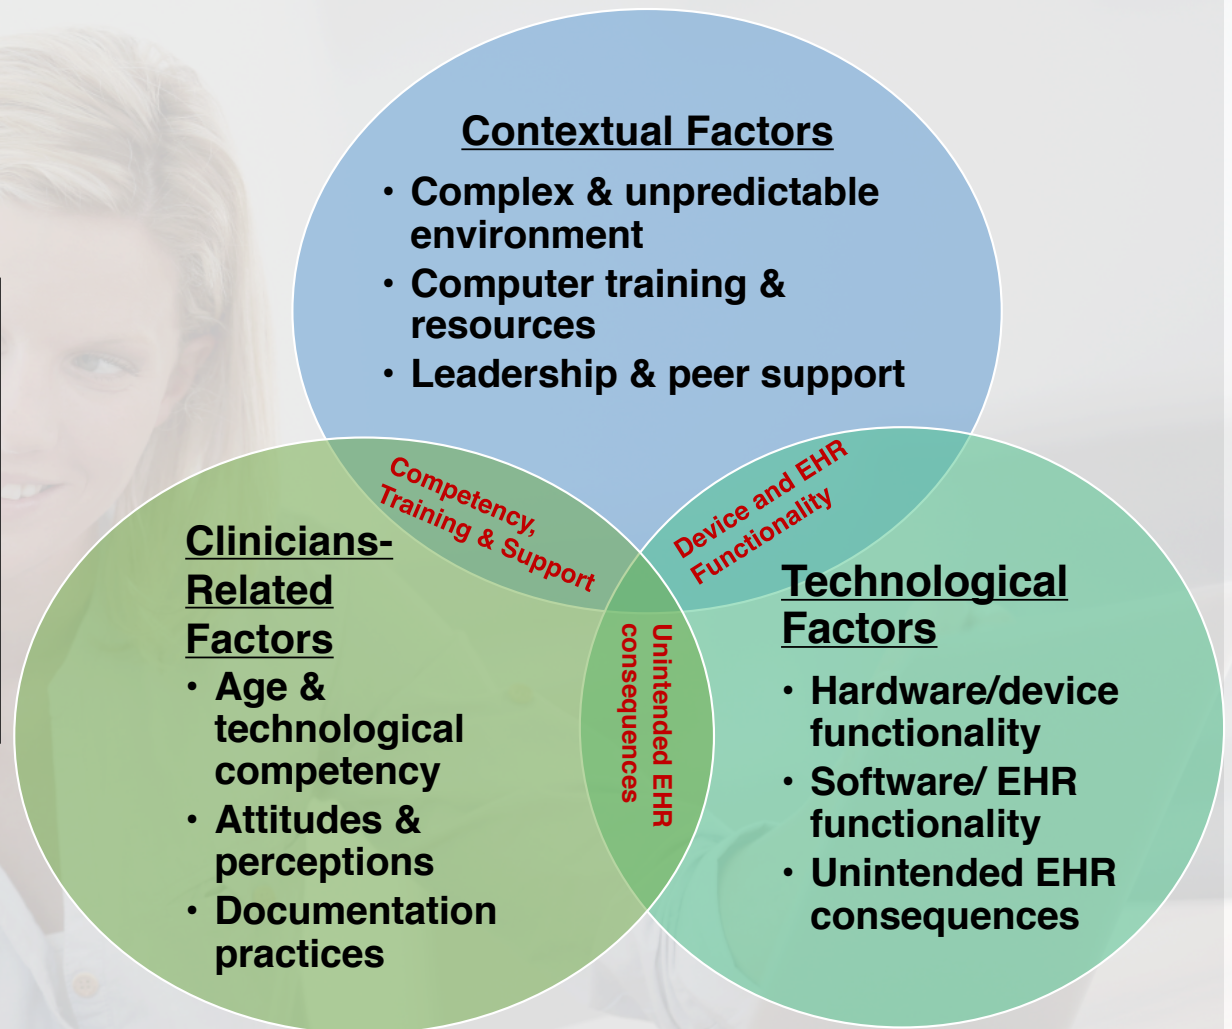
Contextual Factors

- Complex & unpredictable environment
- Computer training & resources
- Leadership & peer support

Competency, Training & Support

Device and EHR Functionality

Clinicians-Related Factors

- Age & technological competency
- Attitudes & perceptions
- Documentation practices

Unintended EHR consequences

Technological Factors

- Hardware/device functionality
- Software/ EHR functionality
- Unintended EHR consequences